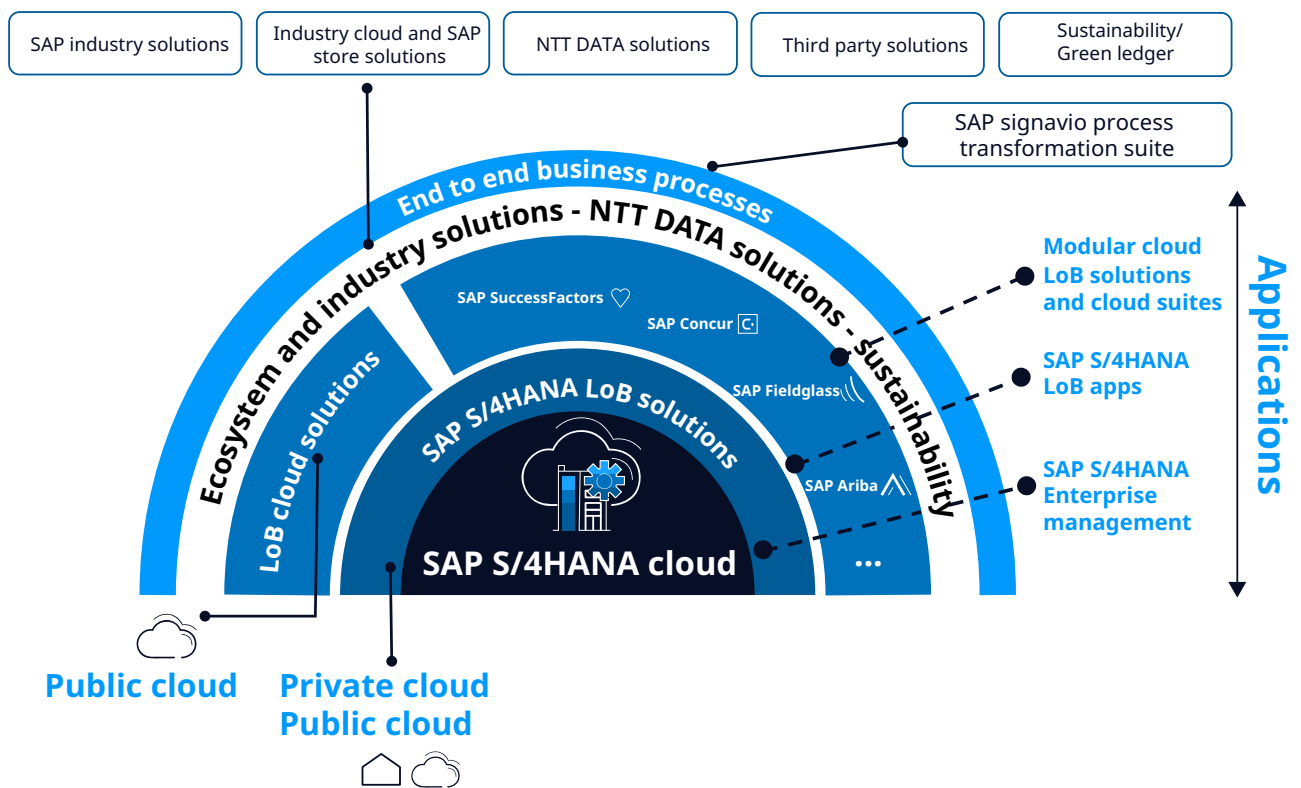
SAP industry solutions

Industry cloud and SAP store solutions

NTT DATA solutions

Third party solutions

Sustainability/ Green ledger

SAP signavio process transformation suite

End to end business processes

Ecosystem and industry solutions - NTT DATA solutions - sustainability

LoB cloud solutions

SAP SuccessFactors

SAP Concur

SAP Fieldglass

SAP Ariba

...

SAP S/4HANA LoB solutions

SAP S/4HANA cloud

Modular cloud LoB solutions and cloud suites

SAP S/4HANA LoB apps

SAP S/4HANA Enterprise management

Applications

Public cloud

Private cloud Public cloud